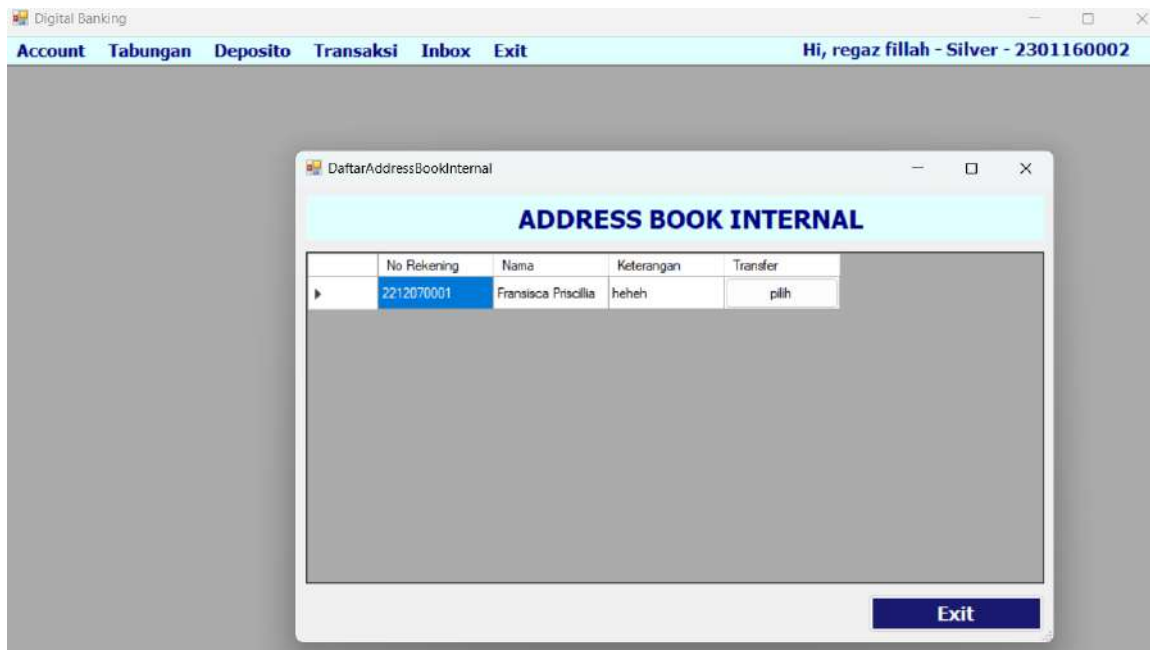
Digital Banking

Account Tabungan Deposito Transaksi Inbox Exit

Hi, regaz fillah - Silver - 2301160002

DaftarAddressBookInternal

ADDRESS BOOK INTERNAL

| No Rekening | Nama | Keterangan | Transfer |
|---|---|---|---|
| 2212070001 | Fransisca Priscillia | heheh | pilih |

Exit